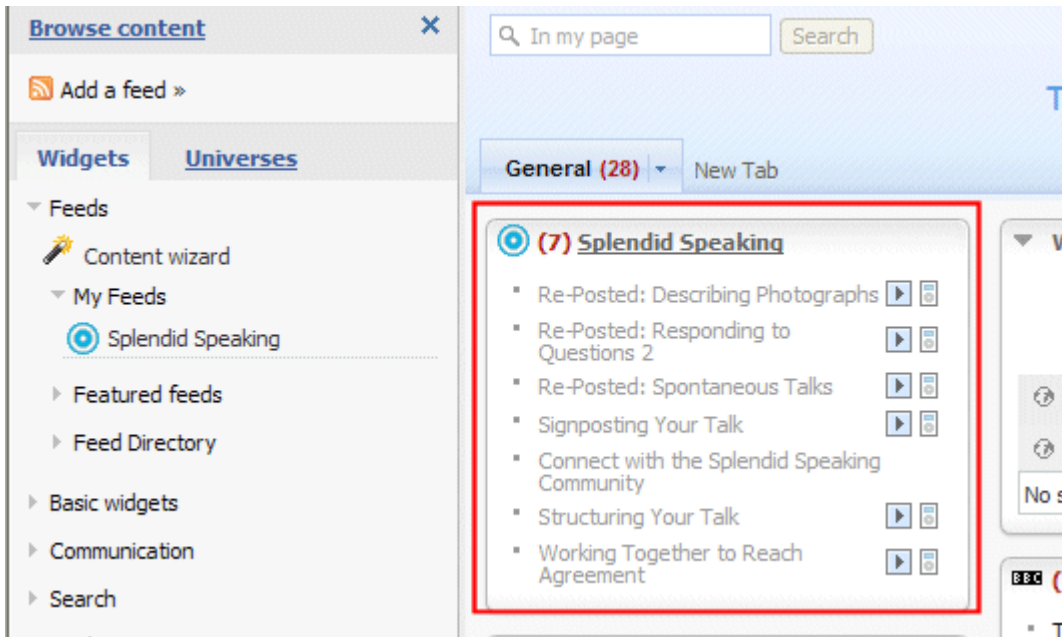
Browse content ✕

Add a feed »

Widgets Universes

Feeds

Content wizard

My Feeds

Splendid Speaking

Featured feeds

Feed Directory

Basic widgets

Communication

Search

In my page Search

T

General (28) New Tab

(7) Splendid Speaking

Re-Posted: Describing Photographs

Re-Posted: Responding to Questions 2

Re-Posted: Spontaneous Talks

Signposting Your Talk

Connect with the Splendid Speaking Community

Structuring Your Talk

Working Together to Reach Agreement

W

No s

BBC (

T